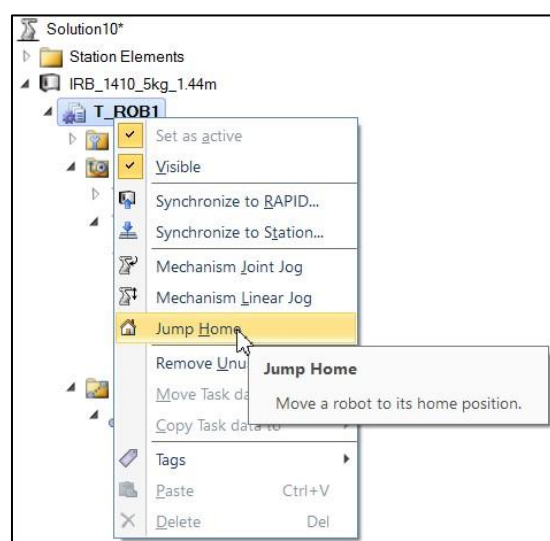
Solution10*
Station Elements
IRB_1410_5kg_1.44m
T_ROB1
Set as active
Visible
Synchronize to RAPID...
Synchronize to Station...
Mechanism Joint Jog
Mechanism Linear Jog
Jump Home
Remove Unu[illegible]
Move Task da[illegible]
Copy Task data to
Tags
Paste Ctrl+V
Delete Del
Jump Home
Move a robot to its home position.